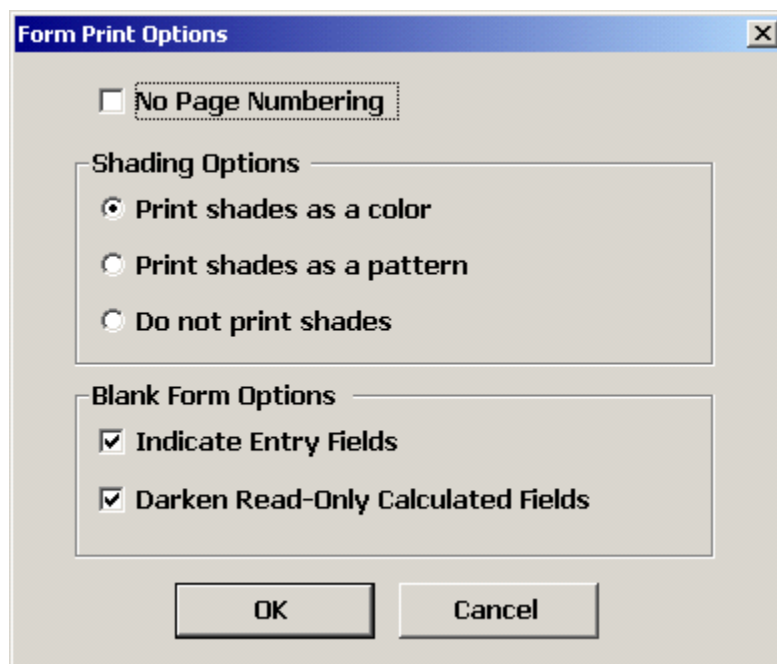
Form Print Options

No Page Numbering

Shading Options

Print shades as a color

Print shades as a pattern

Do not print shades

Blank Form Options

Indicate Entry Fields

Darken Read-Only Calculated Fields

OK

Cancel